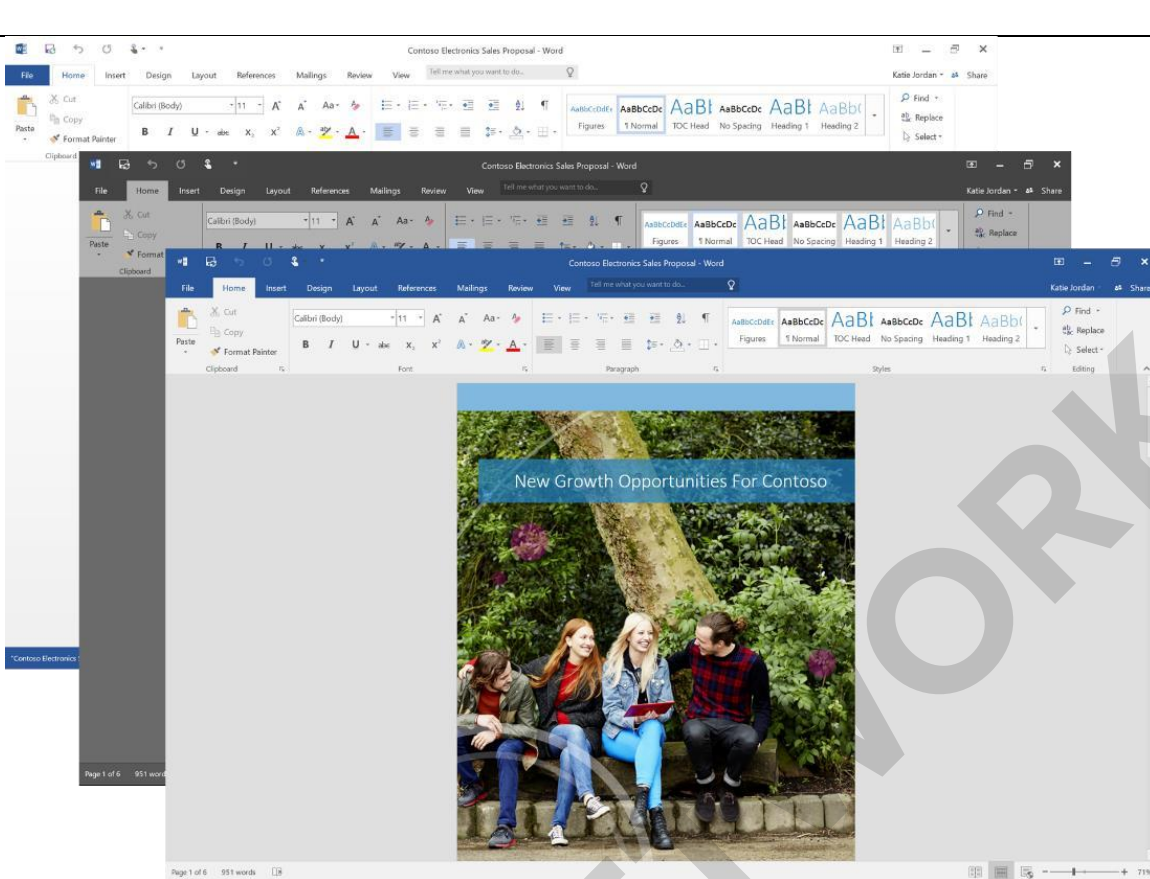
Contoso Electronics Sales Proposal - Word

File Home Insert Design Layout References Mailings Review View Tell me what you want to do...

Katie Jordan Share

Cut Copy Paste Format Painter Clipboard

Calibri (Body) 11

AaBbCcDdEe AaBbCcDc AaBl AaBbCcDc AaBl AaBb(
Figures ¶ Normal TOC Head No Spacing Heading 1 Heading 2

Find Replace Select

Contoso Electronics Sales Proposal - Word

File Home Insert Design Layout References Mailings Review View Tell me what you want to do...

Katie Jordan Share

Cut Copy Paste Format Clipboard

Calibri (Body) 11

AaBbCcDdEe AaBbCcDc AaBl AaBbCcDc AaBl AaBb(
Figures ¶ Normal TOC Head No Spacing Heading 1 Heading 2

Find Replace

"Contoso Electronics

Page 1 of 6 951 word

Contoso Electronics Sales Proposal - Word

File Home Insert Design Layout References Mailings Review View Tell me what you want to do...

Katie Jordan Share

Cut Copy Paste Format Painter Clipboard

Calibri (Body) 11 Font

Paragraph

AaBbCcDdEe AaBbCcDc AaBl AaBbCcDc AaBl AaBb(
Figures ¶ Normal TOC Head No Spacing Heading 1 Heading 2
Styles

Find Replace Select Editing

New Growth Opportunities For Contoso

Page 1 of 6 951 words

71%